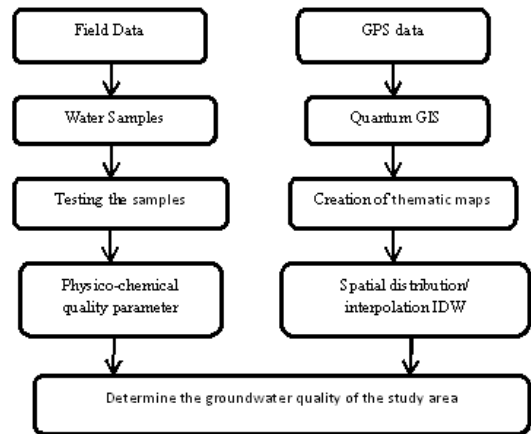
Field Data

Water Samples

Testing the samples

Physico-chemical quality parameter

GPS data

Quantum GIS

Creation of thematic maps

Spatial distribution/ interpolation IDW

Determine the groundwater quality of the study area